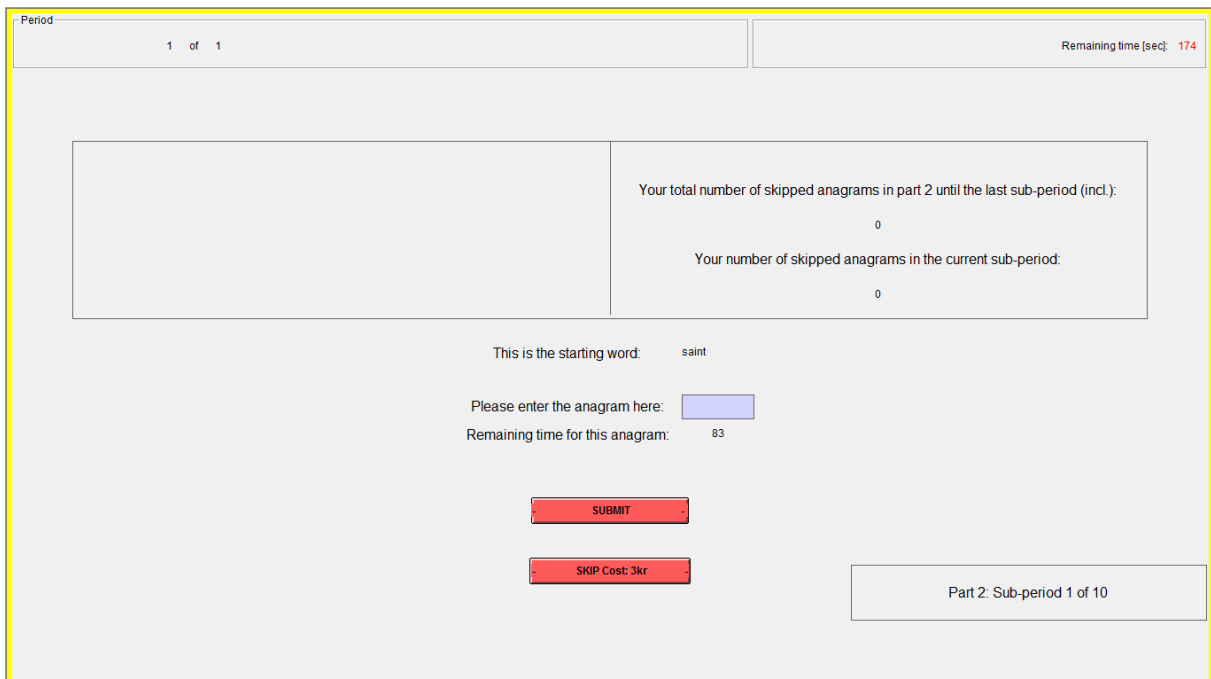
Period
1 of 1

Remaining time [sec]: 174

Your total number of skipped anagrams in part 2 until the last sub-period (incl.):

0

Your number of skipped anagrams in the current sub-period:

0

This is the starting word: saint

Please enter the anagram here:

Remaining time for this anagram: 83

SUBMIT

SKIP Cost: 3kr

Part 2: Sub-period 1 of 10